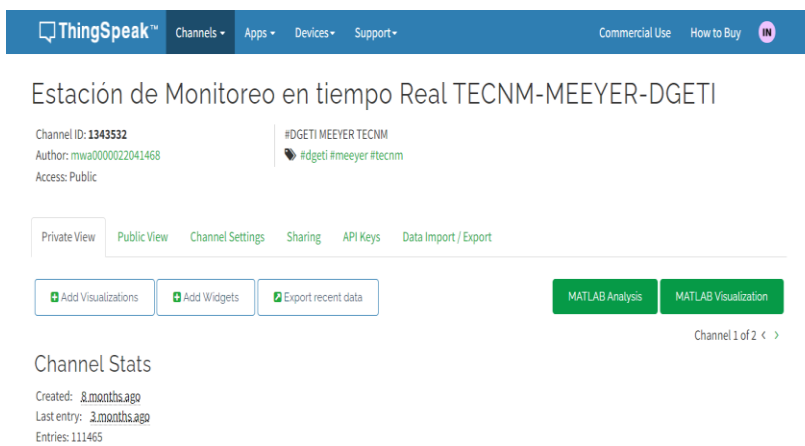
ThingSpeak™ Channels ▾ Apps ▾ Devices ▾ Support ▾ Commercial Use How to Buy IN

Estación de Monitoreo en tiempo Real TECNM-MEEYER-DGETI

Channel ID: 1343532
Author: mwa0000022041468
Access: Public

#DGETI MEEYER TECNM
#dgeti #meeyer #tecnm

Private View Public View Channel Settings Sharing API Keys Data Import / Export

Add Visualizations Add Widgets Export recent data MATLAB Analysis MATLAB Visualization

Channel 1 of 2 ‹ ›

Channel Stats

Created: 8 months ago
Last entry: 3 months ago
Entries: 111465